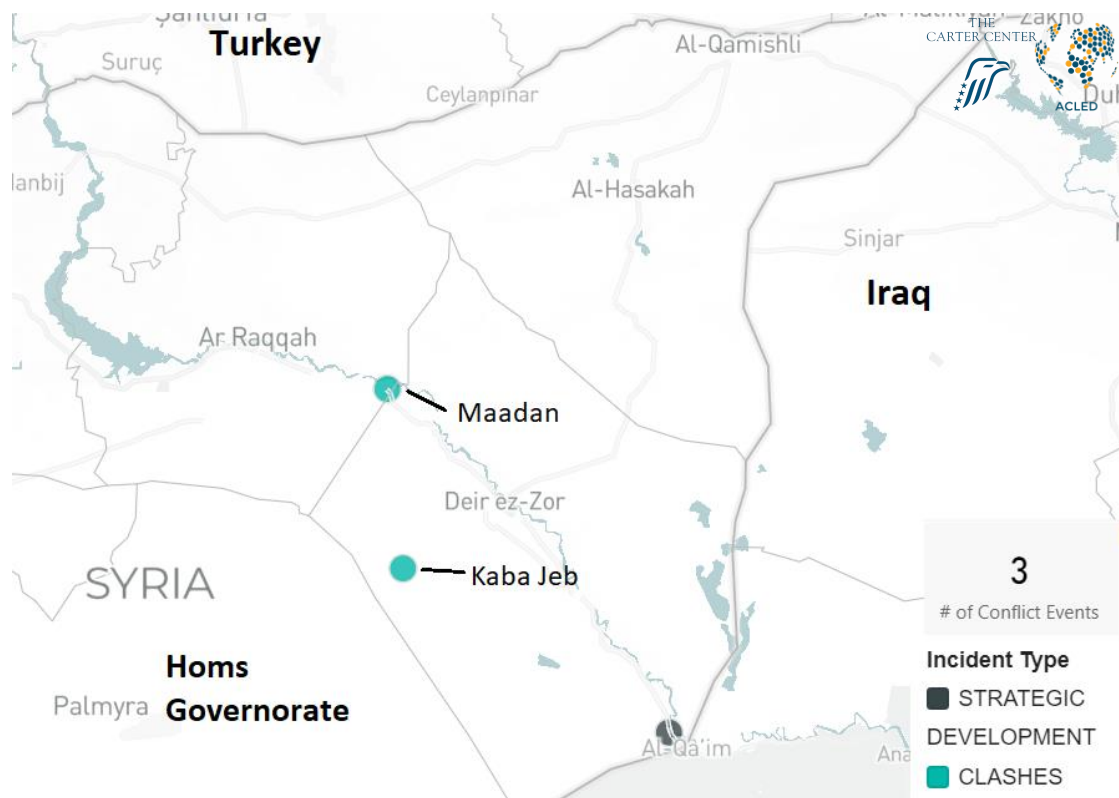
Şanlıurfa
Turkey
Suruç
Al-Qamishli
Zakho
THE CARTER CENTER
ACLED
Ceylanpinar
Al-Hasakah
Manbij
Sinjar
Iraq
Ar Raqqah
Maadan
Deir ez-Zor
Kaba Jeb
SYRIA
Homs Governorate
Palmyra
Al-Qa'im
3
# of Conflict Events
Incident Type
STRATEGIC DEVELOPMENT
CLASHES